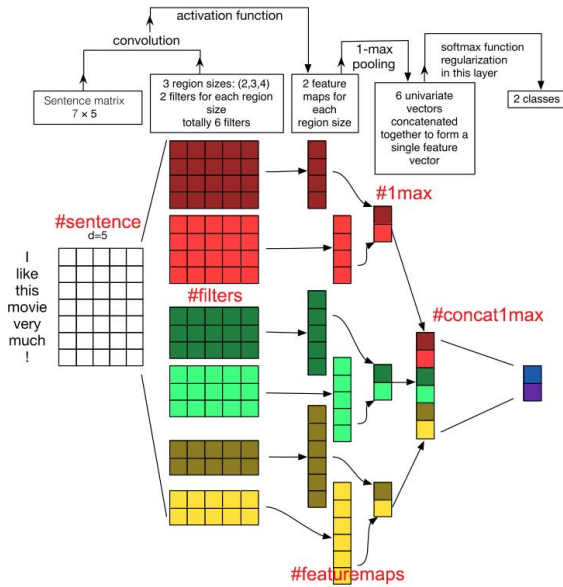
activation function

convolution

1-max pooling

softmax function regularization in this layer

Sentence matrix 7 × 5

3 region sizes: (2,3,4) 2 filters for each region size totally 6 filters

2 feature maps for each region size

6 univariate vectors concatenated together to form a single feature vector

2 classes

#sentence

d=5

I like this movie very much !

#filters

#1max

#concat1max

#featuremaps